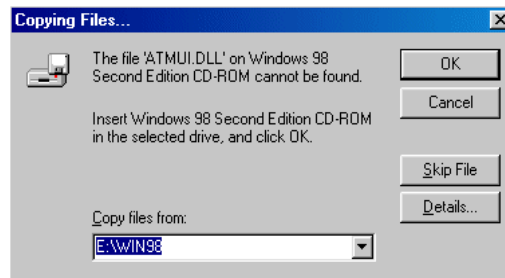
Copying Files...

The file 'ATMUI.DLL' on Windows 98 Second Edition CD-ROM cannot be found.

Insert Windows 98 Second Edition CD-ROM in the selected drive, and click OK.

OK

Cancel

Skip File

Details...

Copy files from:

E:\WIN98